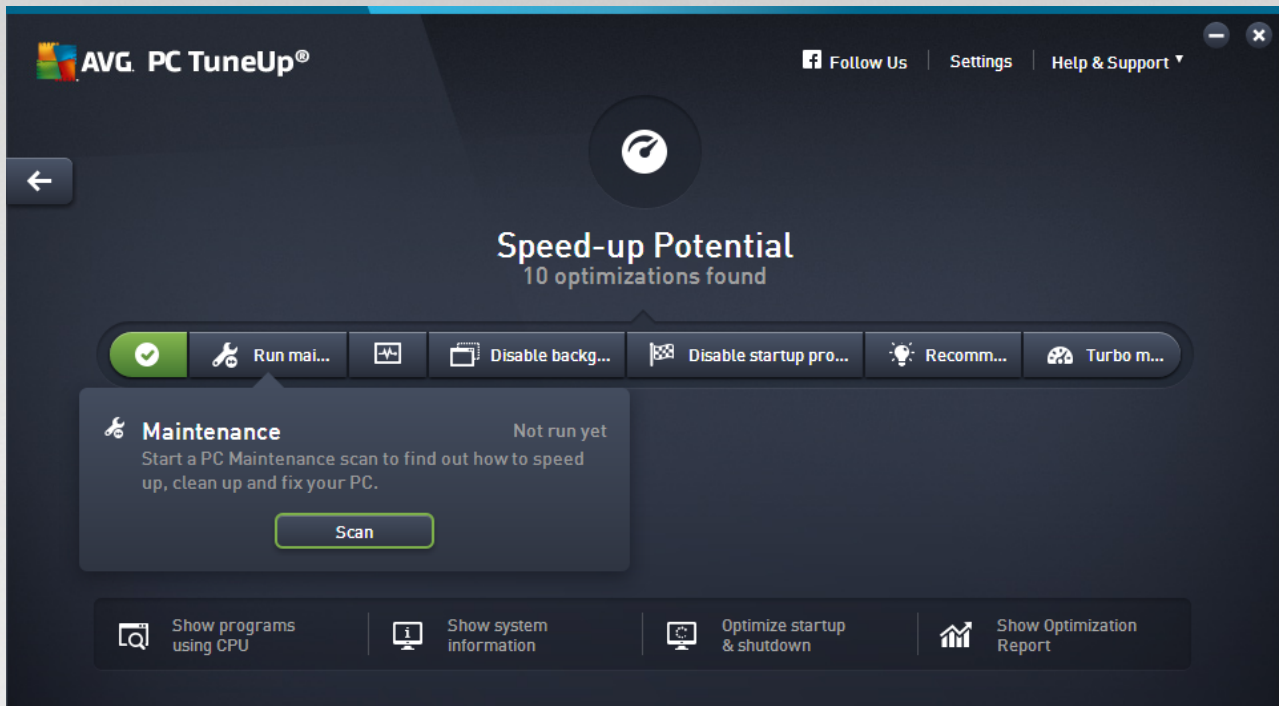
AVG PC TuneUp®

Follow Us | Settings | Help & Support ▾

Speed-up Potential
10 optimizations found

Run mai... | Disable backg... | Disable startup pro... | Recomm... | Turbo m...

Maintenance
Not run yet
Start a PC Maintenance scan to find out how to speed up, clean up and fix your PC.

Scan

Show programs using CPU
Show system information
Optimize startup & shutdown
Show Optimization Report